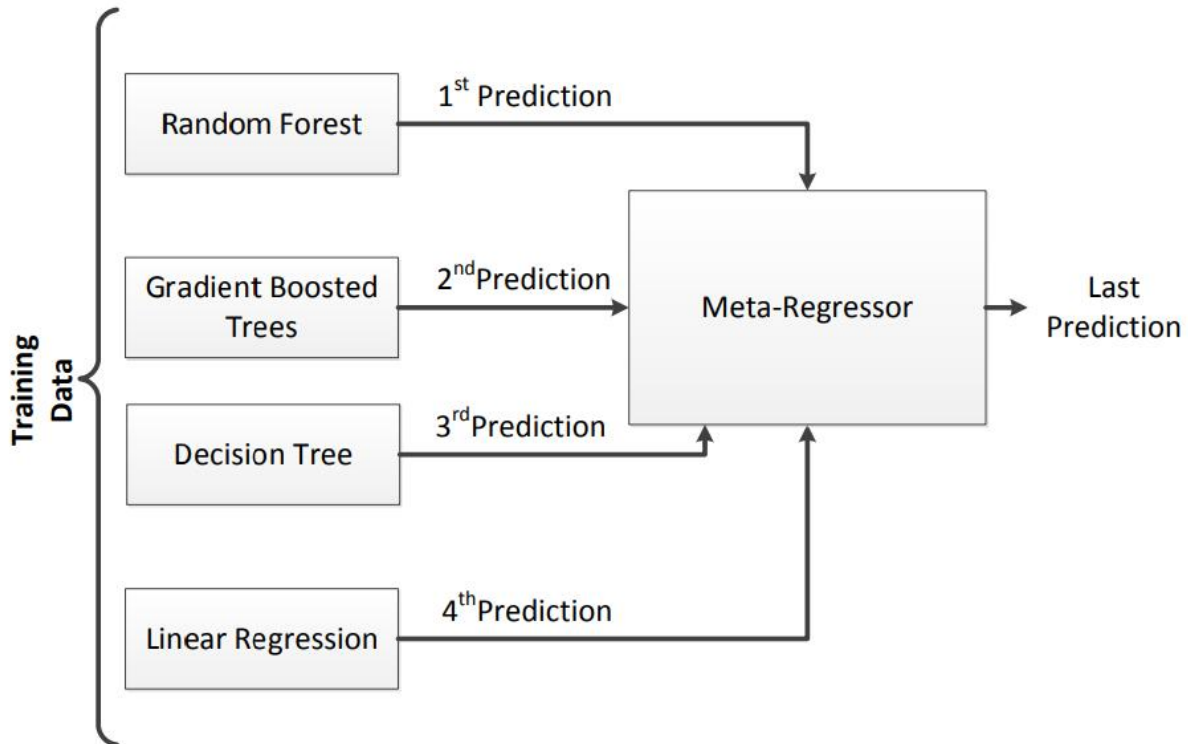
Training Data

Random Forest

$1^{st}$ Prediction

Gradient Boosted Trees

$2^{nd}$Prediction

Meta-Regressor

Last Prediction

Decision Tree

$3^{rd}$Prediction

Linear Regression

$4^{th}$Prediction